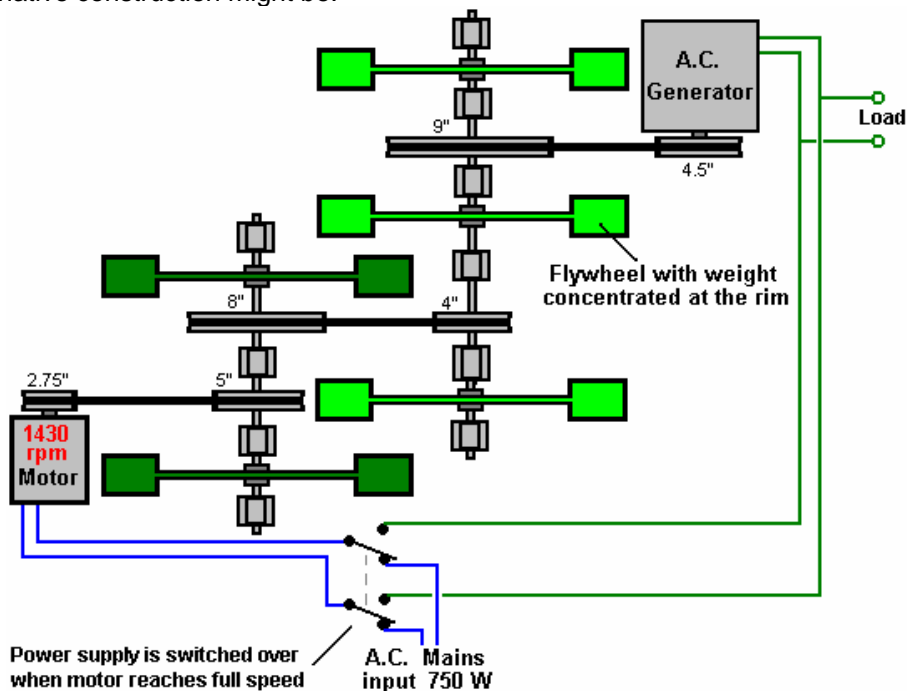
native construction might be:

A.C. Generator

Load

9"

4.5"

Flywheel with weight concentrated at the rim

8"

4"

2.75"

5"

1430 rpm Motor

Power supply is switched over when motor reaches full speed

A.C. input

Mains 750 W